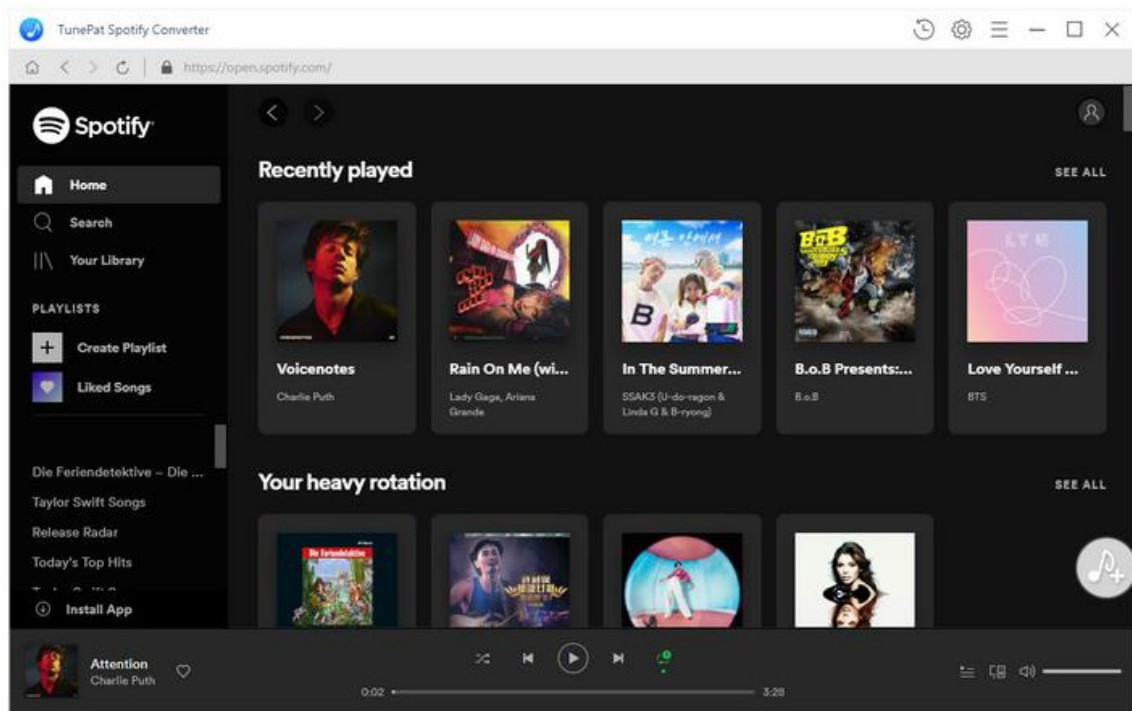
TunePat Spotify Converter

https://open.spotify.com/

Spotify

Home

Search

Your Library

PLAYLISTS

Create Playlist

Liked Songs

Die Feriendetektive – Die ...

Taylor Swift Songs

Release Radar

Today's Top Hits

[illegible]

Install App

Recently played

SEE ALL

Voicenotes
Charlie Puth

Rain On Me (wi...
Lady Gaga, Ariana Grande

In The Summer...
SSAK3 (U-do-ragon & Linda G & B-ryong)

B.o.B Presents:...
B.o.B

Love Yourself ...
BTS

Your heavy rotation

SEE ALL

Attention
Charlie Puth

0:02

3:28